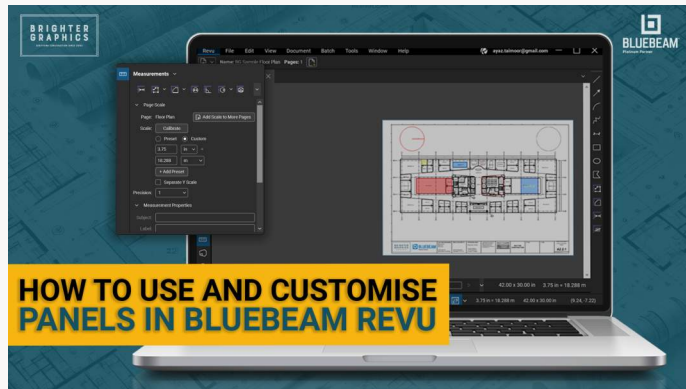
BRIGHTER GRAPHICS

BLUEBEAM
Premium Partner

Revu File Edit View Document Batch Tools Window Help

Name: Sample Floor Plan Pages: 1

Measurements

Page Scale
Page: Floor Plan
Add Scale to More Pages
Scale: Calibrate
Preset
Custom
3.75 in
16.288 m
+ Add Preset
Separate Y Scale
Precision: 1
Measurement Properties
Subject:
Label:

42.00 x 30.00 in 3.75 in = 16.288 m

3.75 in = 16.288 m 42.00 x 30.00 in (6.24, 7.22)

HOW TO USE AND CUSTOMISE
PANELS IN BLUEBEAM REVU